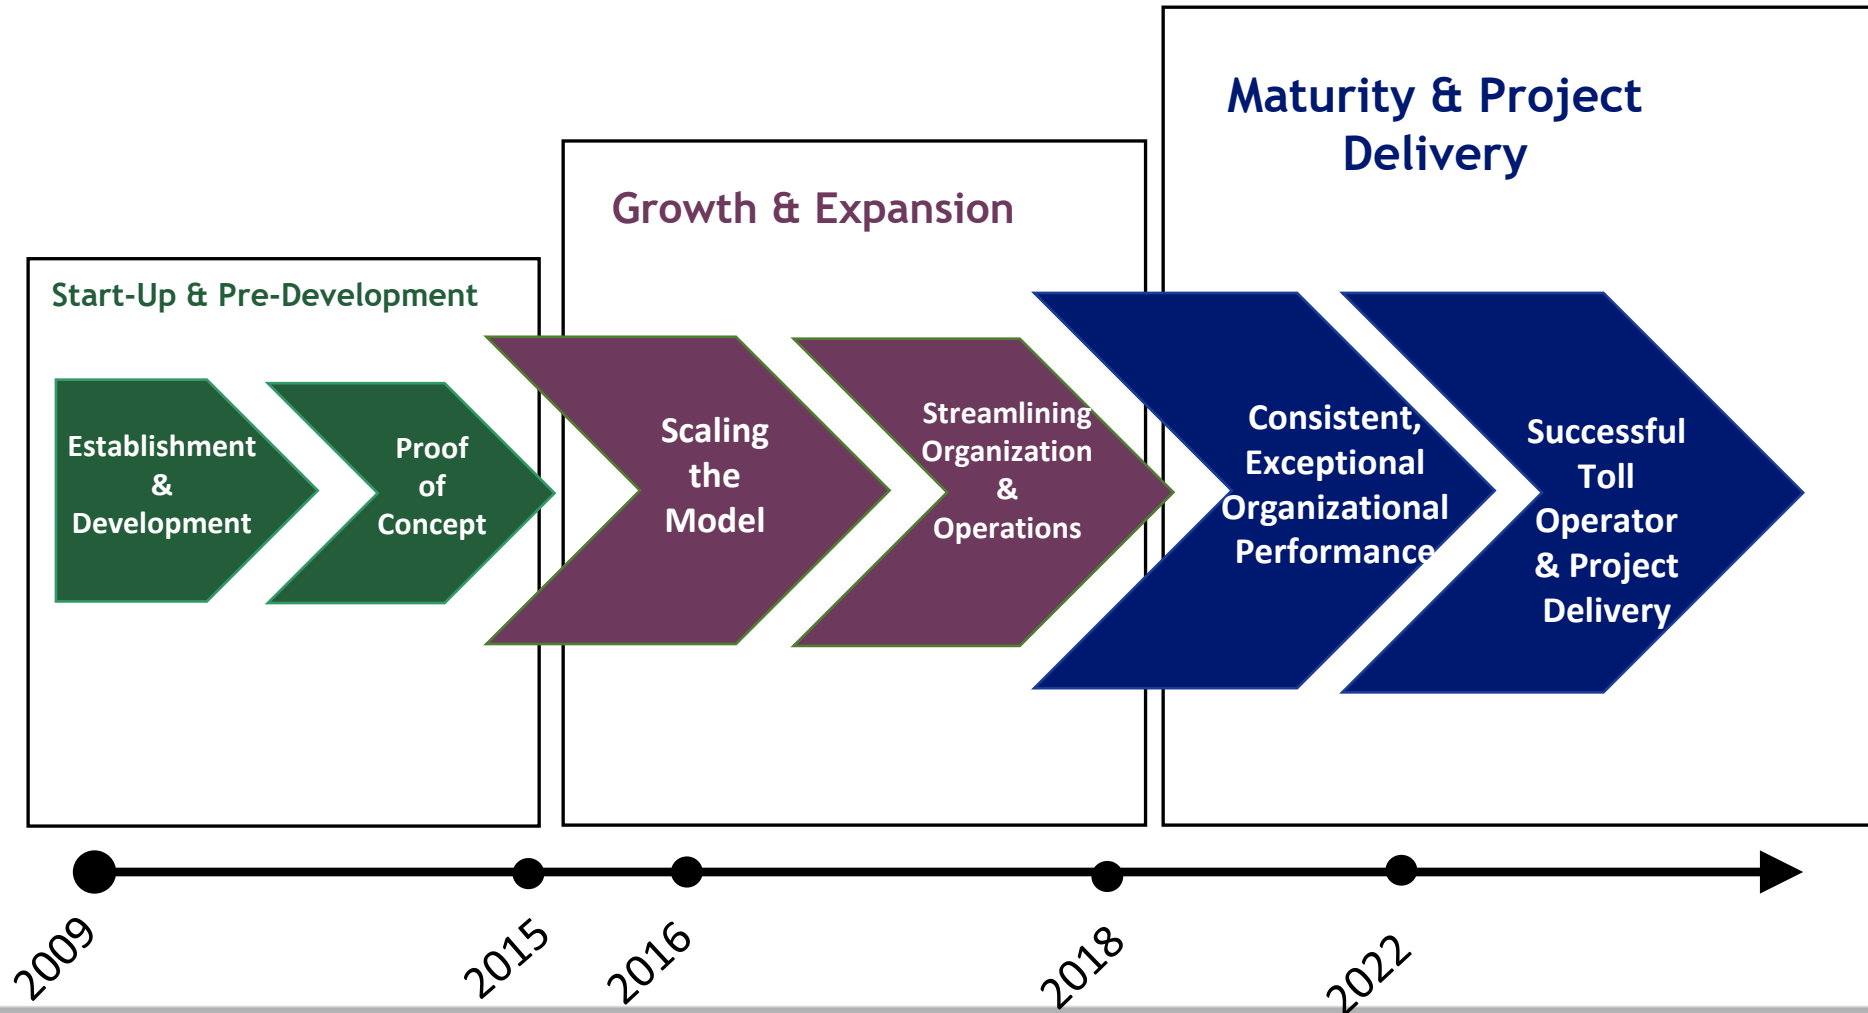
Maturity & Project Delivery

Growth & Expansion

Start-Up & Pre-Development

Establishment & Development

Proof of Concept

Scaling the Model

Streamlining Organization & Operations

Consistent, Exceptional Organizational Performance

Successful Toll Operator & Project Delivery

2009

2015

2016

2018

2022